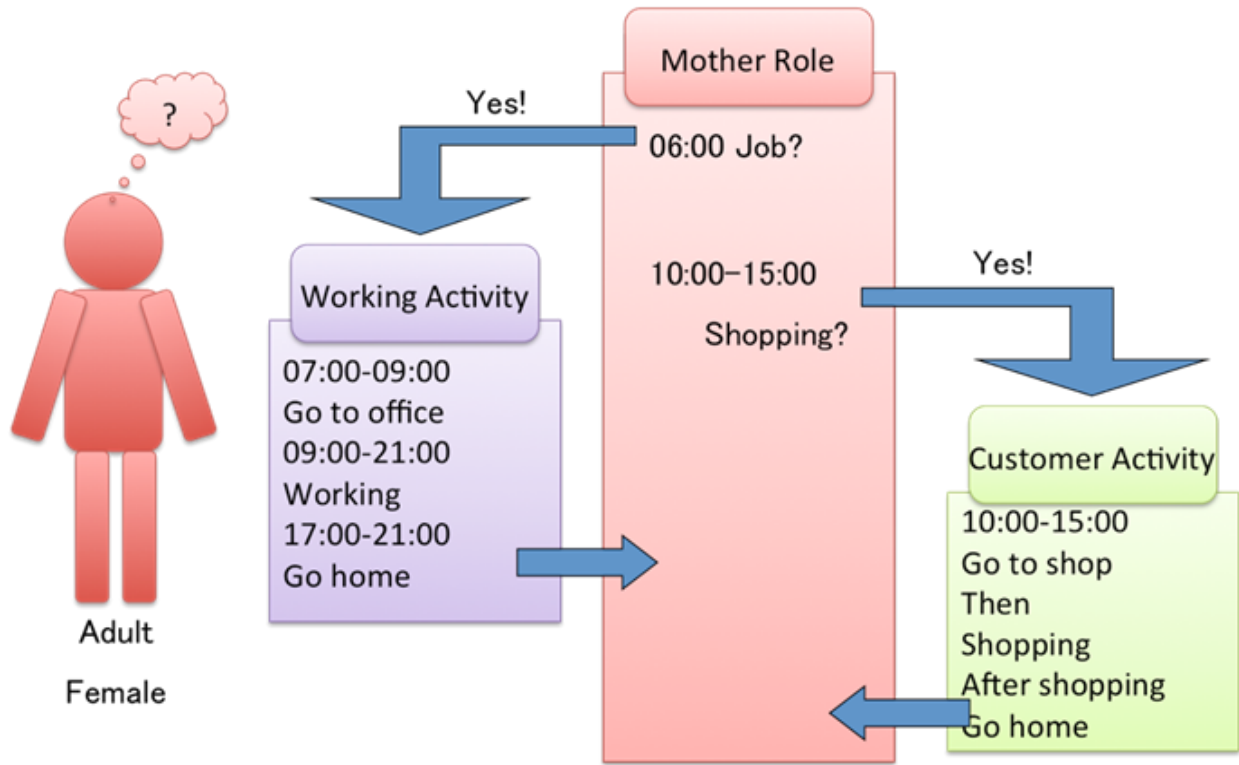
?

Adult

Female

Yes!

Mother Role

06:00 Job?

10:00–15:00

Shopping?

Yes!

Working Activity

07:00-09:00
Go to office
09:00-21:00
Working
17:00-21:00
Go home

Customer Activity

10:00-15:00
Go to shop
Then
Shopping
After shopping
Go home